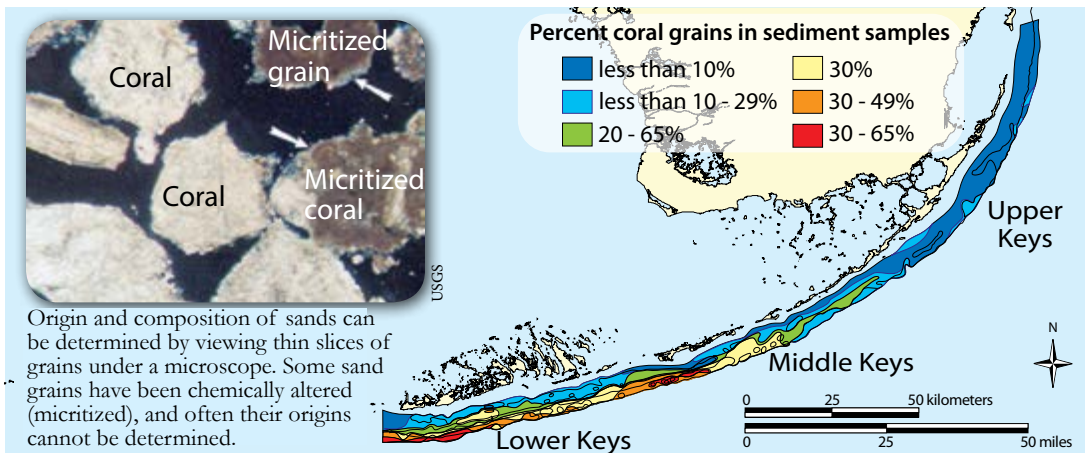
Coral

Micritized grain

Coral

Micritized coral

USGS

Origin and composition of sands can be determined by viewing thin slices of grains under a microscope. Some sand grains have been chemically altered (micritized), and often their origins cannot be determined.

Percent coral grains in sediment samples

less than 10%
30%
less than 10 - 29%
30 - 49%
20 - 65%
30 - 65%

Upper Keys

Middle Keys

Lower Keys

N

0 25 50 kilometers

0 25 50 miles